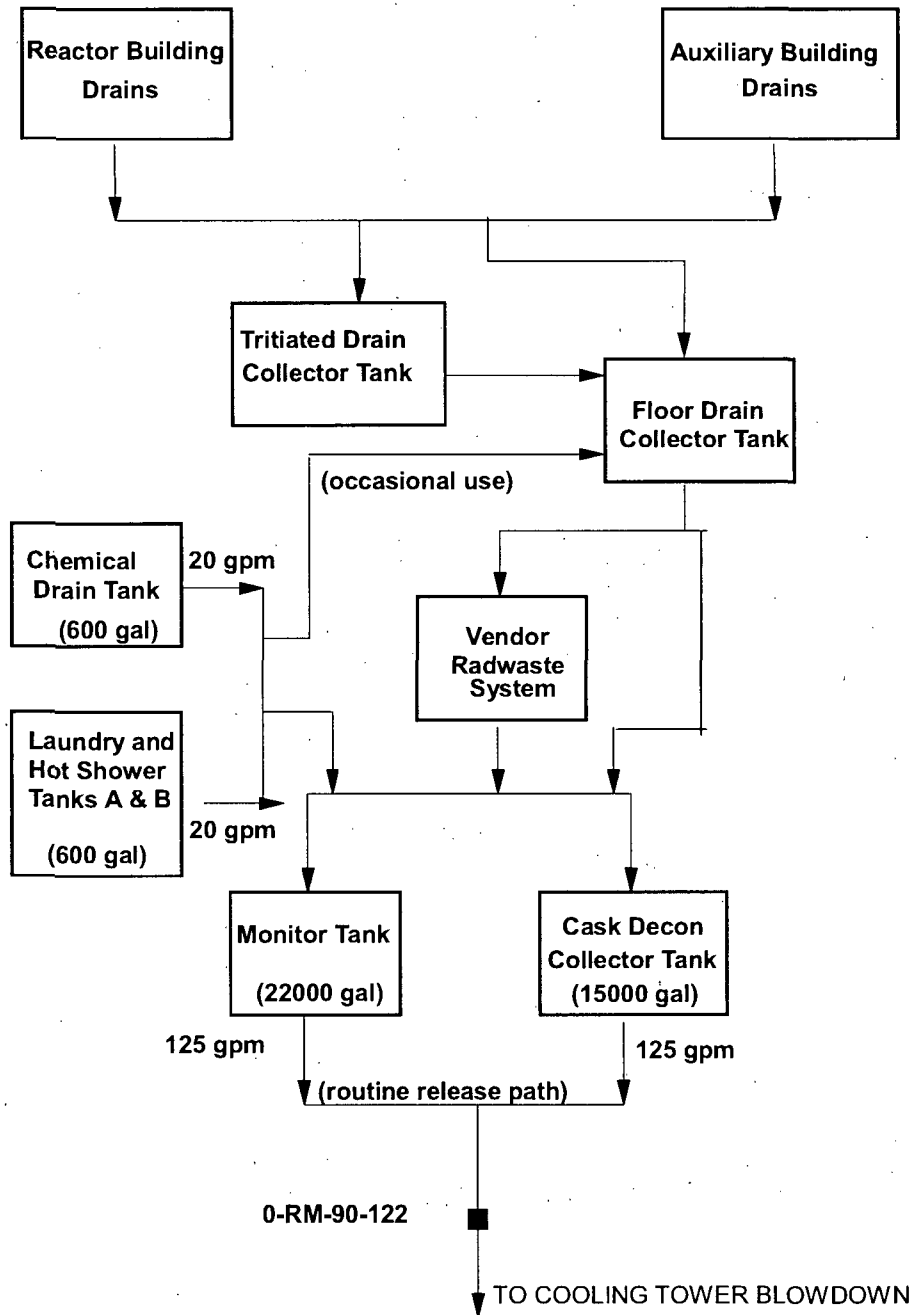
Reactor Building Drains

Auxiliary Building Drains

Tritiated Drain Collector Tank

Floor Drain Collector Tank

(occasional use)

Chemical Drain Tank (600 gal)

20 gpm

Vendor Radwaste System

Laundry and Hot Shower Tanks A & B (600 gal)

20 gpm

Monitor Tank (22000 gal)

Cask Decon Collector Tank (15000 gal)

125 gpm

125 gpm

(routine release path)

0-RM-90-122

TO COOLING TOWER BLOWDOWN